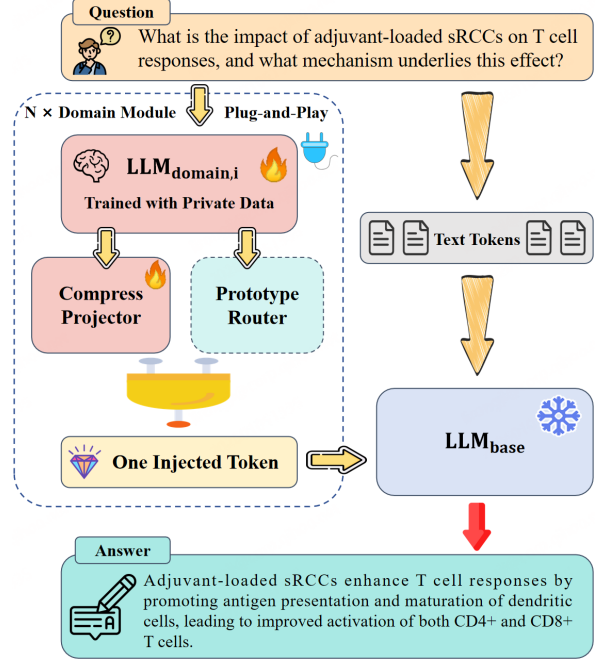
Question

What is the impact of adjuvant-loaded sRCCs on T cell responses, and what mechanism underlies this effect?

N × Domain Module

Plug-and-Play

$\text{LLM}_{\text{domain,i}}$

Trained with Private Data

Compress Projector

Prototype Router

One Injected Token

Text Tokens

$\text{LLM}_{\text{base}}$

Answer

Adjuvant-loaded sRCCs enhance T cell responses by promoting antigen presentation and maturation of dendritic cells, leading to improved activation of both CD4+ and CD8+ T cells.